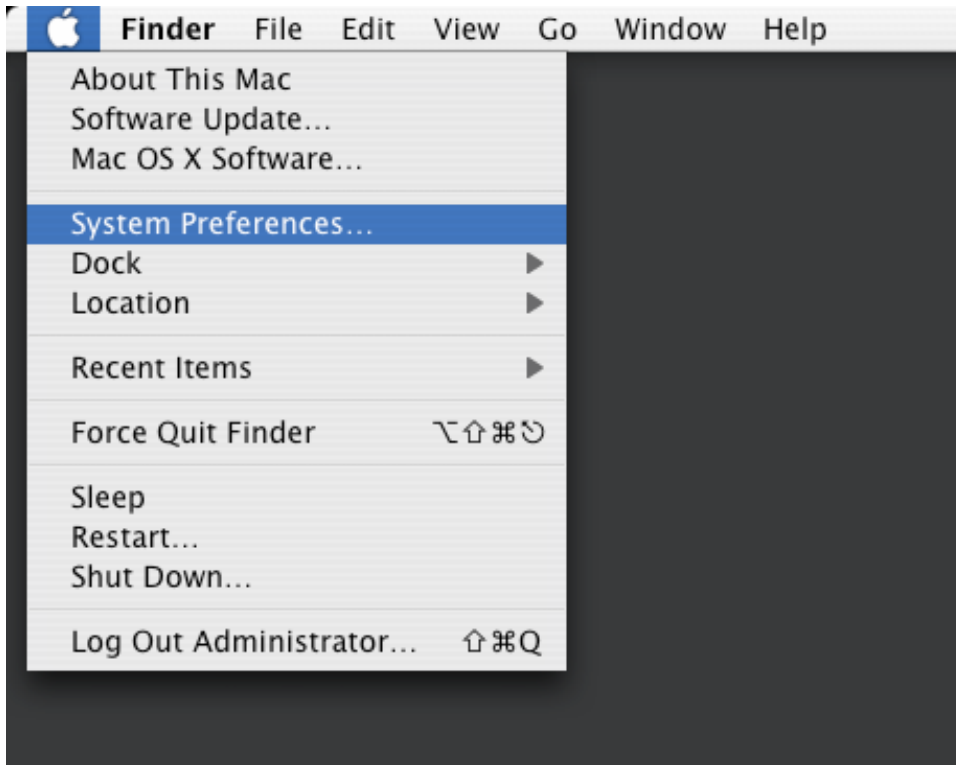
Finder File Edit View Go Window Help

About This Mac
Software Update...
Mac OS X Software...

System Preferences...
Dock ▶
Location ▶

Recent Items ▶

Force Quit Finder ⌥⇧⌘⎋

Sleep
Restart...
Shut Down...

Log Out Administrator... ⇧⌘Q